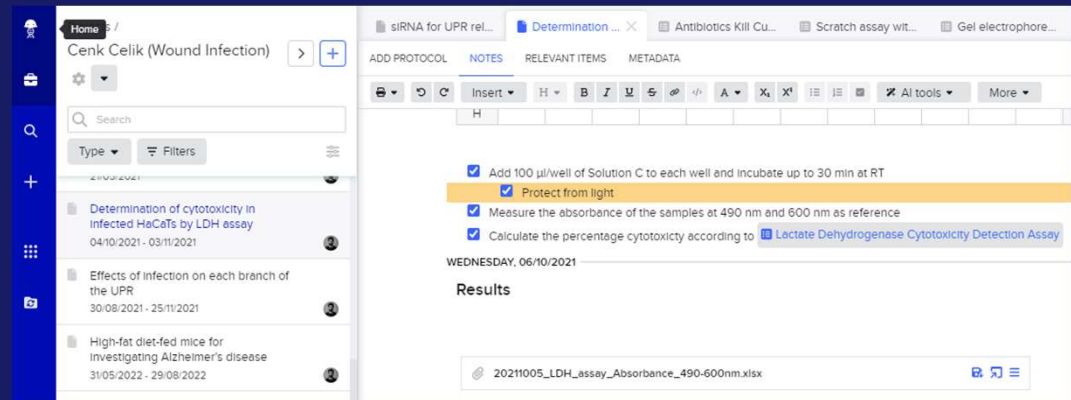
Home
s /
Cenk Celik (Wound Infection)
Search
Type
Filters
21/05/2021
Determination of cytotoxicity in infected HaCaTs by LDH assay
04/10/2021 - 03/11/2021
Effects of infection on each branch of the UPR
30/08/2021 - 25/11/2021
High-fat diet-fed mice for investigating Alzheimer's disease
31/05/2022 - 29/08/2022

siRNA for UPR rel...
Determination ...
Antibiotics Kill Cu...
Scratch assay wit...
Gel electrophore...

ADD PROTOCOL
NOTES
RELEVANT ITEMS
METADATA

Insert
H
B I U S
A
$X_1$ $X^1$
AI tools
More

H

Add 100 µl/well of Solution C to each well and incubate up to 30 min at RT
Protect from light
Measure the absorbance of the samples at 490 nm and 600 nm as reference
Calculate the percentage cytotoxicty according to Lactate Dehydrogenase Cytotoxicity Detection Assay

WEDNESDAY, 06/10/2021

Results

20211005_LDH_assay_Absorbance_490-600nm.xlsx